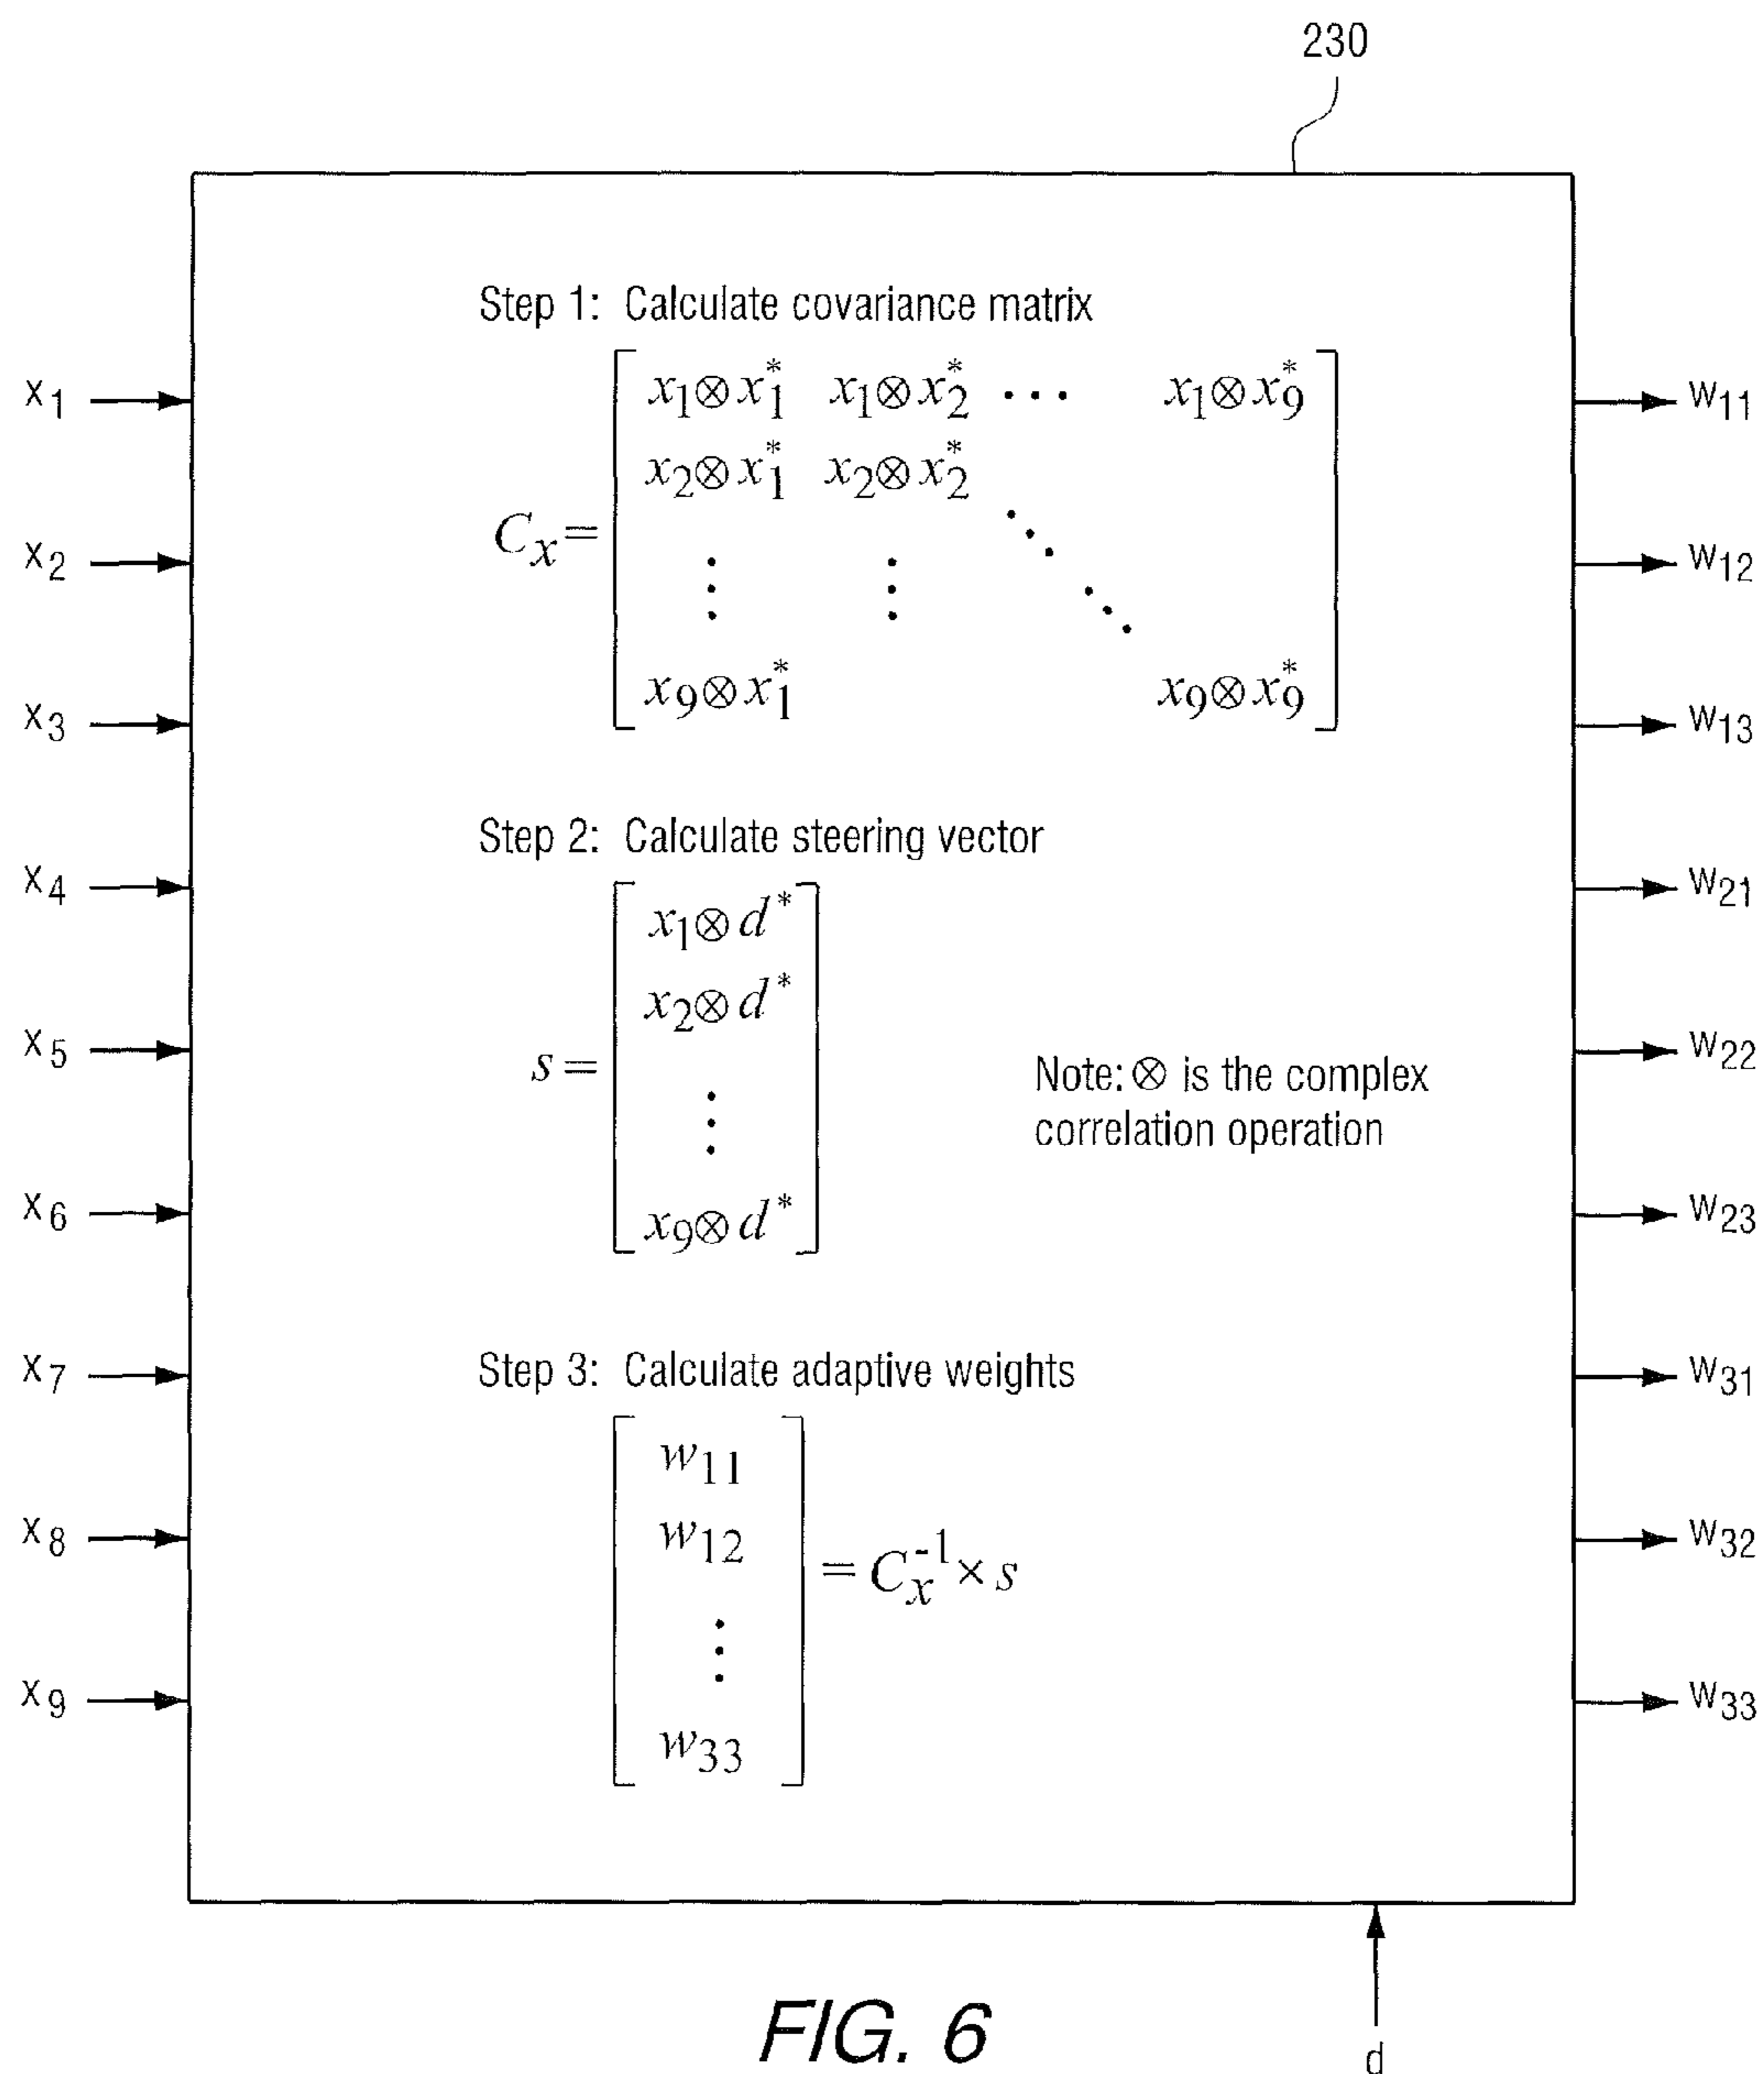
230

$x_1$
$x_2$
$x_3$
$x_4$
$x_5$
$x_6$
$x_7$
$x_8$
$x_9$

Step 1: Calculate covariance matrix

$C_x = \begin{bmatrix} x_1 \otimes x_1^* & x_1 \otimes x_2^* & \cdots & x_1 \otimes x_9^* \\ x_2 \otimes x_1^* & x_2 \otimes x_2^* & & \\ \vdots & \vdots & \ddots & \\ x_9 \otimes x_1^* & & & x_9 \otimes x_9^* \end{bmatrix}$

Step 2: Calculate steering vector

$s = \begin{bmatrix} x_1 \otimes d^* \\ x_2 \otimes d^* \\ \vdots \\ x_9 \otimes d^* \end{bmatrix}$

Note: $\otimes$ is the complex correlation operation

Step 3: Calculate adaptive weights

$\begin{bmatrix} w_{11} \\ w_{12} \\ \vdots \\ w_{33} \end{bmatrix} = C_x^{-1} \times s$

$w_{11}$
$w_{12}$
$w_{13}$
$w_{21}$
$w_{22}$
$w_{23}$
$w_{31}$
$w_{32}$
$w_{33}$

FIG. 6

d